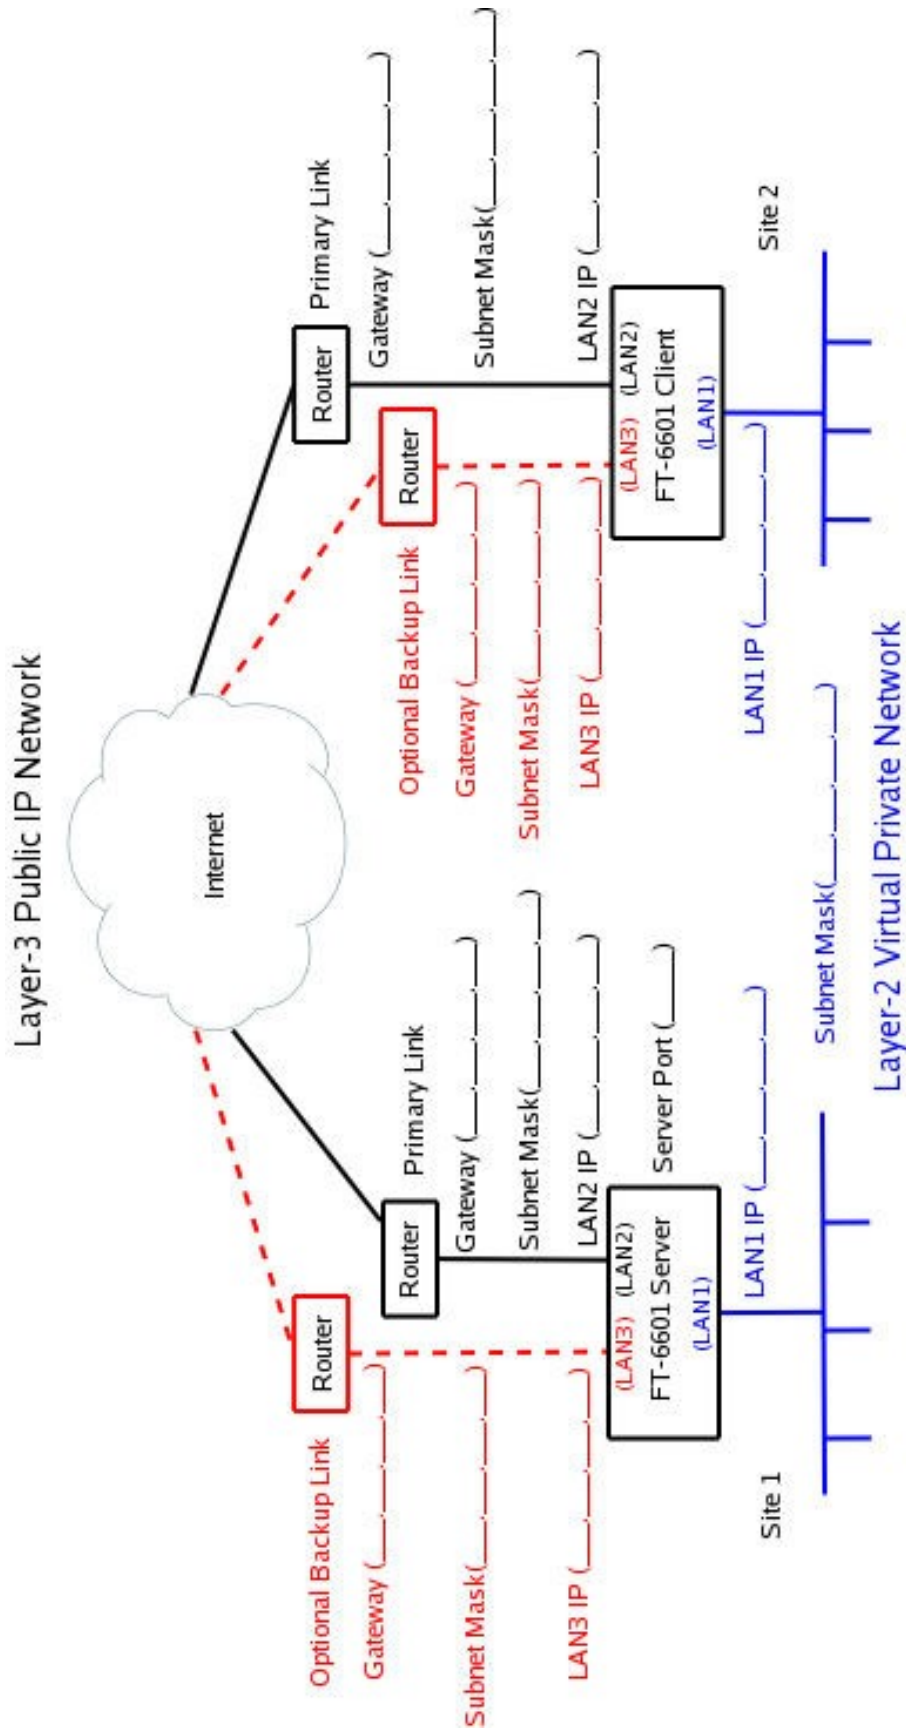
Layer-3 Public IP Network

Internet

Router

Primary Link

Gateway (____________)

Subnet Mask(____________)

LAN2 IP (____________)

Router

Optional Backup Link

Gateway (____________)

Subnet Mask(____________)

LAN3 IP (____________)

(LAN3) (LAN2)
FT-6601 Client
(LAN1)

Site 2

LAN1 IP (____________)

Router

Primary Link

Gateway (____________)

Subnet Mask(____________)

LAN2 IP (____________)

Server Port (____)

Router

Optional Backup Link

Gateway (____________)

Subnet Mask(____________)

LAN3 IP (____________)

(LAN3) (LAN2)
FT-6601 Server
(LAN1)

Site 1

LAN1 IP (____________)

Subnet Mask(____________)

Layer-2 Virtual Private Network